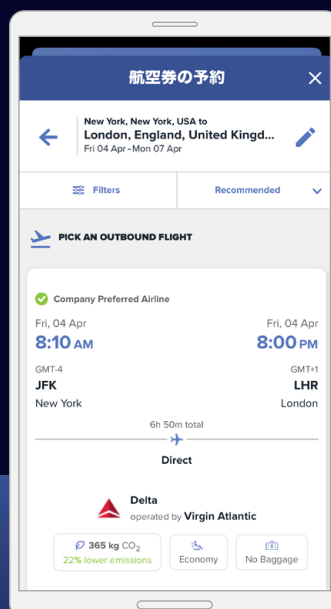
航空券の予約

New York, New York, USA to
London, England, United Kingd...
Fri 04 Apr - Mon 07 Apr

Filters

Recommended

PICK AN OUTBOUND FLIGHT

Company Preferred Airline

Fri, 04 Apr
8:10 AM
GMT-4
JFK
New York

Fri, 04 Apr
8:00 PM
GMT+1
LHR
London

6h 50m total
Direct

Delta
operated by Virgin Atlantic

365 kg $CO_2$
22% lower emissions

Economy

No Baggage